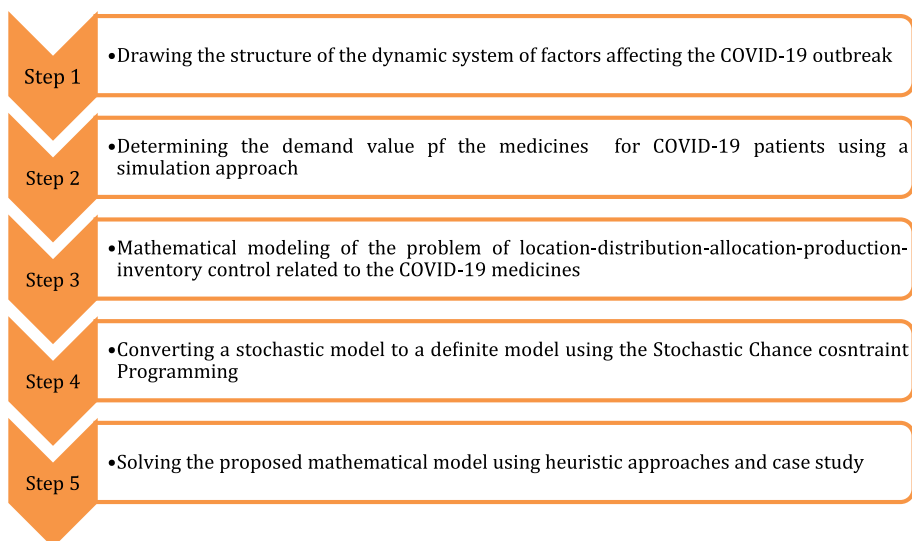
Step 1

•Drawing the structure of the dynamic system of factors affecting the COVID-19 outbreak

Step 2

•Determining the demand value pf the medicines for COVID-19 patients using a simulation approach

Step 3

•Mathematical modeling of the problem of location-distribution-allocation-production-inventory control related to the COVID-19 medicines

Step 4

•Converting a stochastic model to a definite model using the Stochastic Chance cosntraint Programming

Step 5

•Solving the proposed mathematical model using heuristic approaches and case study